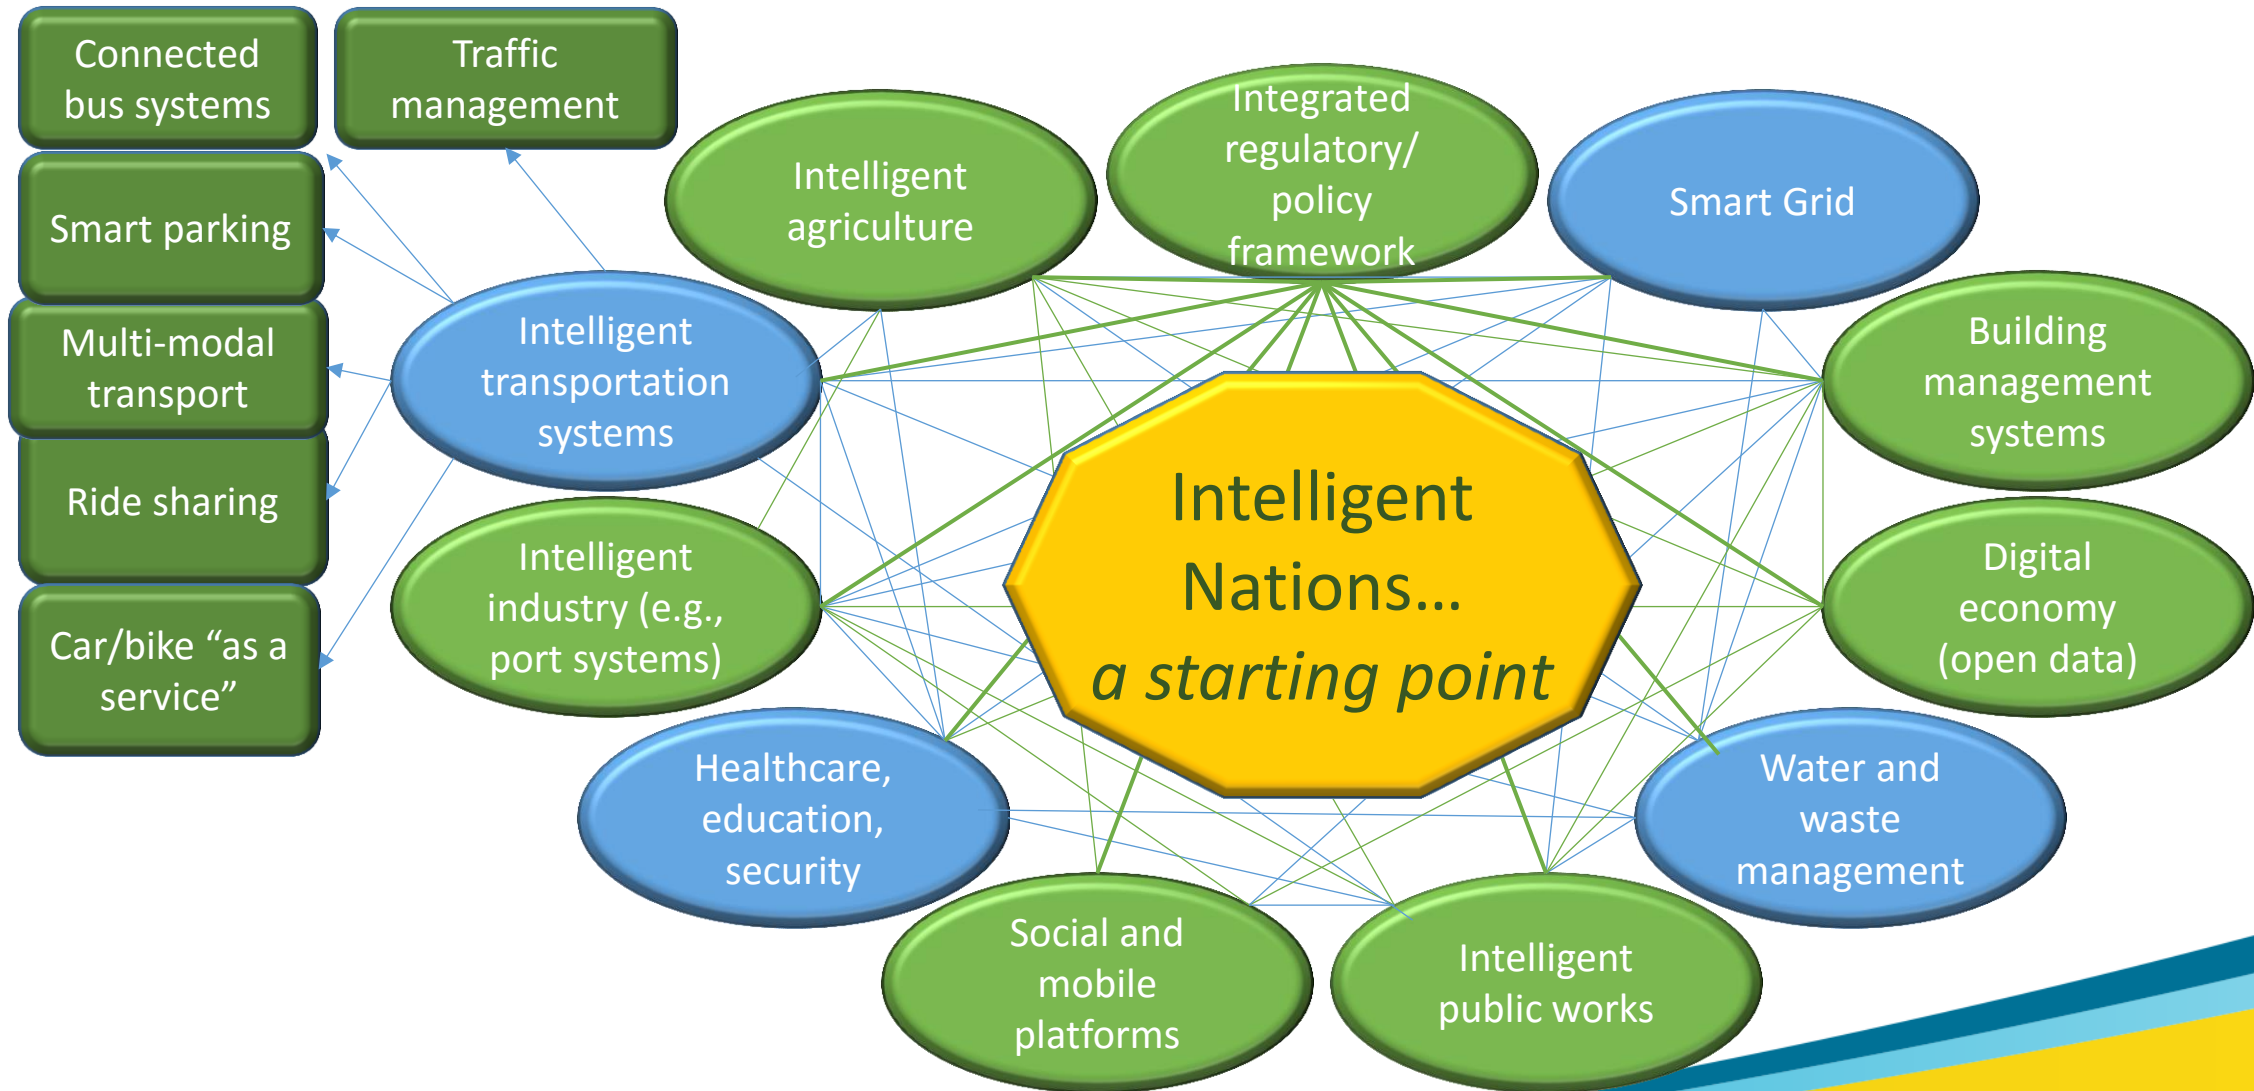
Connected bus systems

Traffic management

Smart parking

Multi-modal transport

Ride sharing

Car/bike "as a service"

Intelligent agriculture

Integrated regulatory/ policy framework

Smart Grid

Intelligent transportation systems

Building management systems

Intelligent Nations… a starting point

Intelligent industry (e.g., port systems)

Digital economy (open data)

Healthcare, education, security

Water and waste management

Social and mobile platforms

Intelligent public works